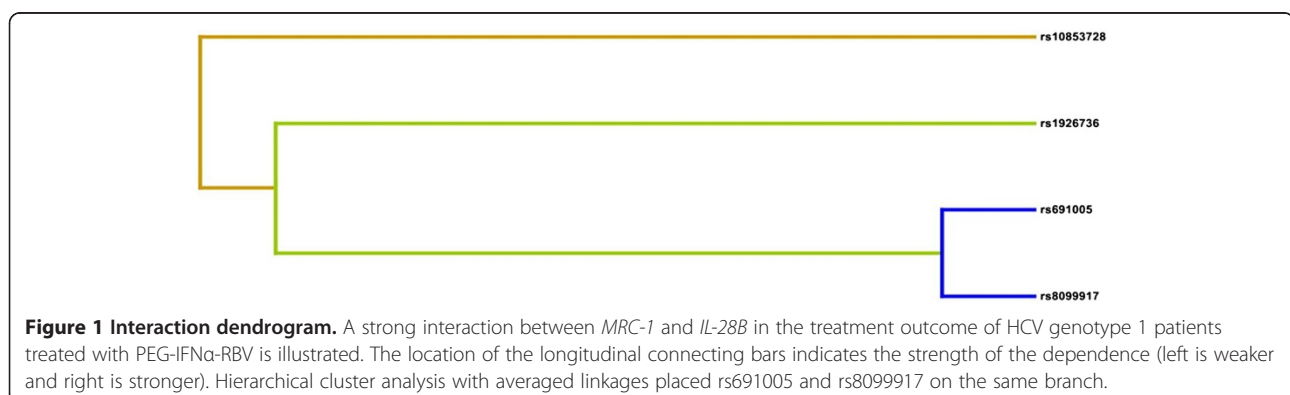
rs10853728

rs1926736

rs691005

rs8099917

**Figure 1 Interaction dendrogram.** A strong interaction between *MRC-1* and *IL-28B* in the treatment outcome of HCV genotype 1 patients treated with PEG-IFNα-RBV is illustrated. The location of the longitudinal connecting bars indicates the strength of the dependence (left is weaker and right is stronger). Hierarchical cluster analysis with averaged linkages placed rs691005 and rs8099917 on the same branch.